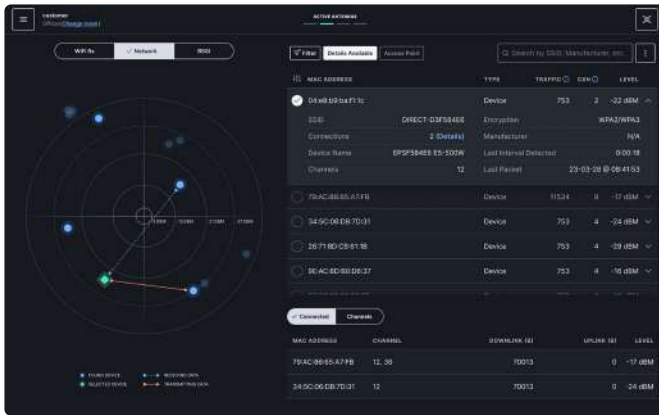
Customer
Office (Change Asset)

ACTIVE ANTENNAS

WiFi 6s | Network | RSSI

Filter | Details Available | Access Point

Search by SSID, Manufacturer, etc.

| MAC ADDRESS | TYPE | TRAFFIC | CON | LEVEL |
|---|---|---|---|---|
| D4:e8:b9:ba:f1:1c | Device | 753 | 2 | -22 dBM |

| SSID | DIRECT-D3F584E6 | Encryption | WPA2/WPA3 |
|---|---|---|---|
| Connections | 2 (Details) | Manufacturer | N/A |
| Device Name | EPSF584E6 ES-500W | Last Interval Detected | 0:00:18 |
| Channels | 12 | Last Packet | 23-03-28 @ 08:41:53 |

| MAC ADDRESS | TYPE | TRAFFIC | CON | LEVEL |
|---|---|---|---|---|
| 79:AC:86:65:A7:FB | Device | 11534 | 0 | -17 dBM |
| 34:5C:06:DB:7D:31 | Device | 753 | 4 | -24 dBM |
| 26:71:8D:C8:61:18 | Device | 753 | 4 | -29 dBM |
| 9E:AC:8D:60:D8:37 | Device | 753 | 4 | -16 dBM |

Connected | Channels

| MAC ADDRESS | CHANNEL | DOWNLINK (B) | UPLINK (B) | LEVEL |
|---|---|---|---|---|
| 79:AC:86:65:A7:FB | 12, 36 | 70013 | 0 | -17 dBM |
| 34:5C:06:DB:7D:31 | 12 | 70013 | 0 | -24 dBM |

-5000 | -10000 | -15000 | -20000

FOUND DEVICE | RECEIVING DATA
SELECTED DEVICE | TRANSMITTING DATA